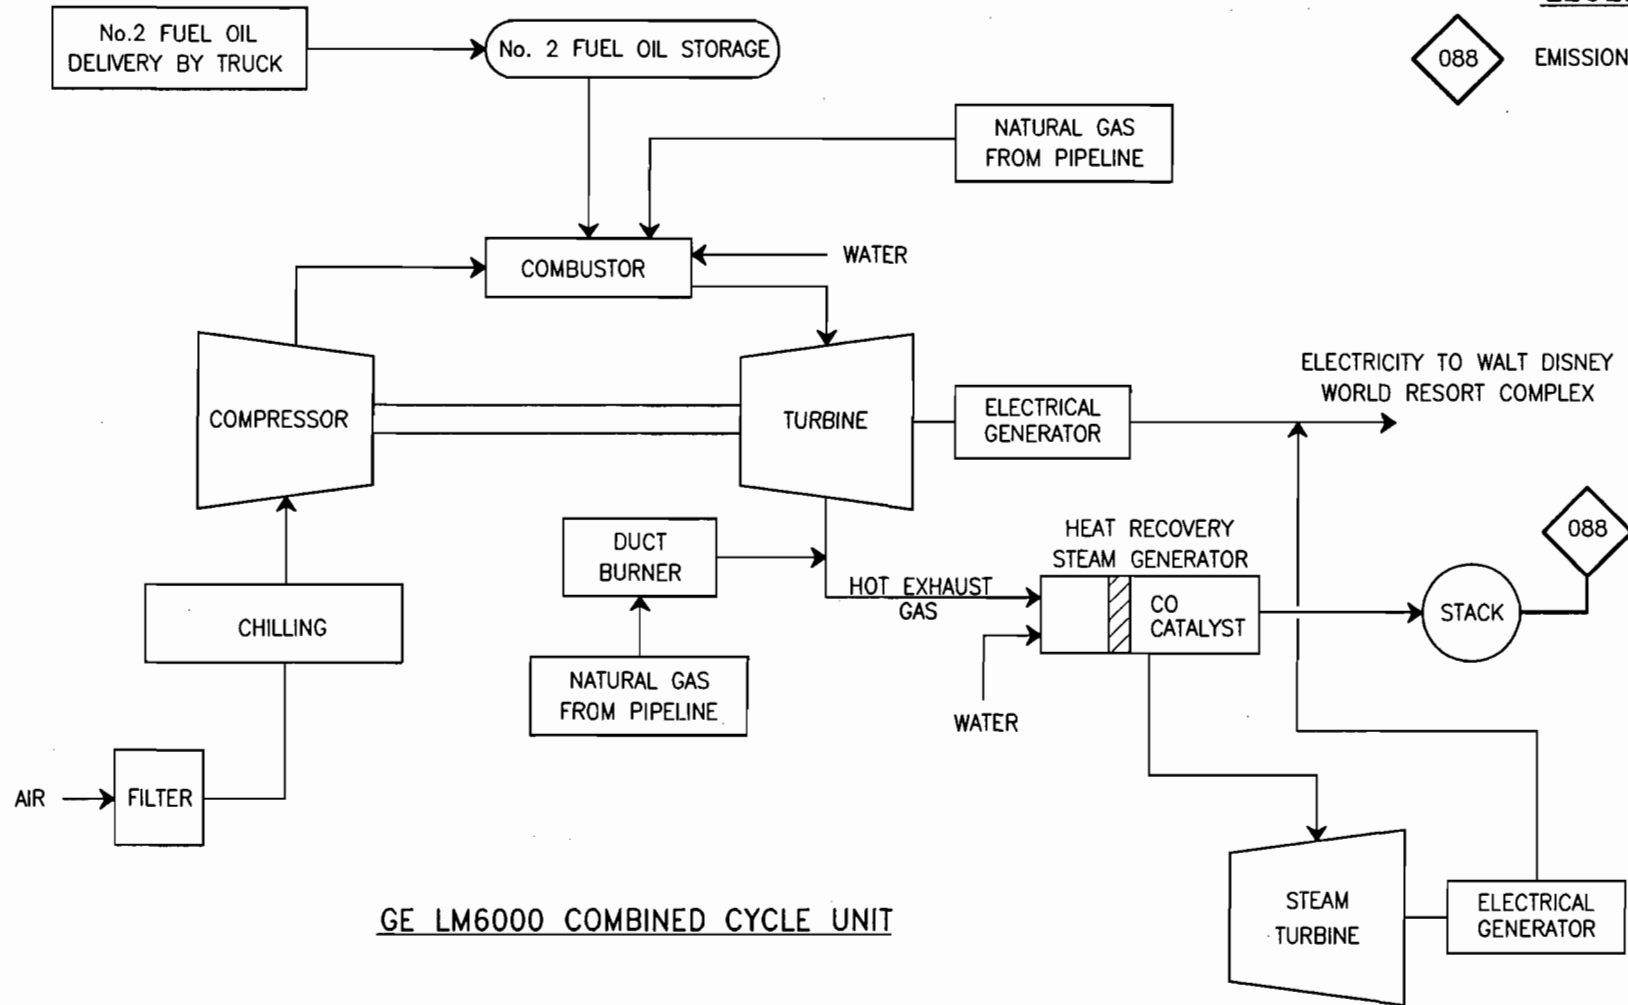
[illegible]

088 EMISSION

No.2 FUEL OIL DELIVERY BY TRUCK

No. 2 FUEL OIL STORAGE

NATURAL GAS FROM PIPELINE

COMBUSTOR

WATER

COMPRESSOR

TURBINE

ELECTRICAL GENERATOR

ELECTRICITY TO WALT DISNEY WORLD RESORT COMPLEX

DUCT BURNER

HEAT RECOVERY STEAM GENERATOR

088

HOT EXHAUST GAS

CO CATALYST

STACK

CHILLING

NATURAL GAS FROM PIPELINE

WATER

AIR

FILTER

GE LM6000 COMBINED CYCLE UNIT

STEAM TURBINE

ELECTRICAL GENERATOR